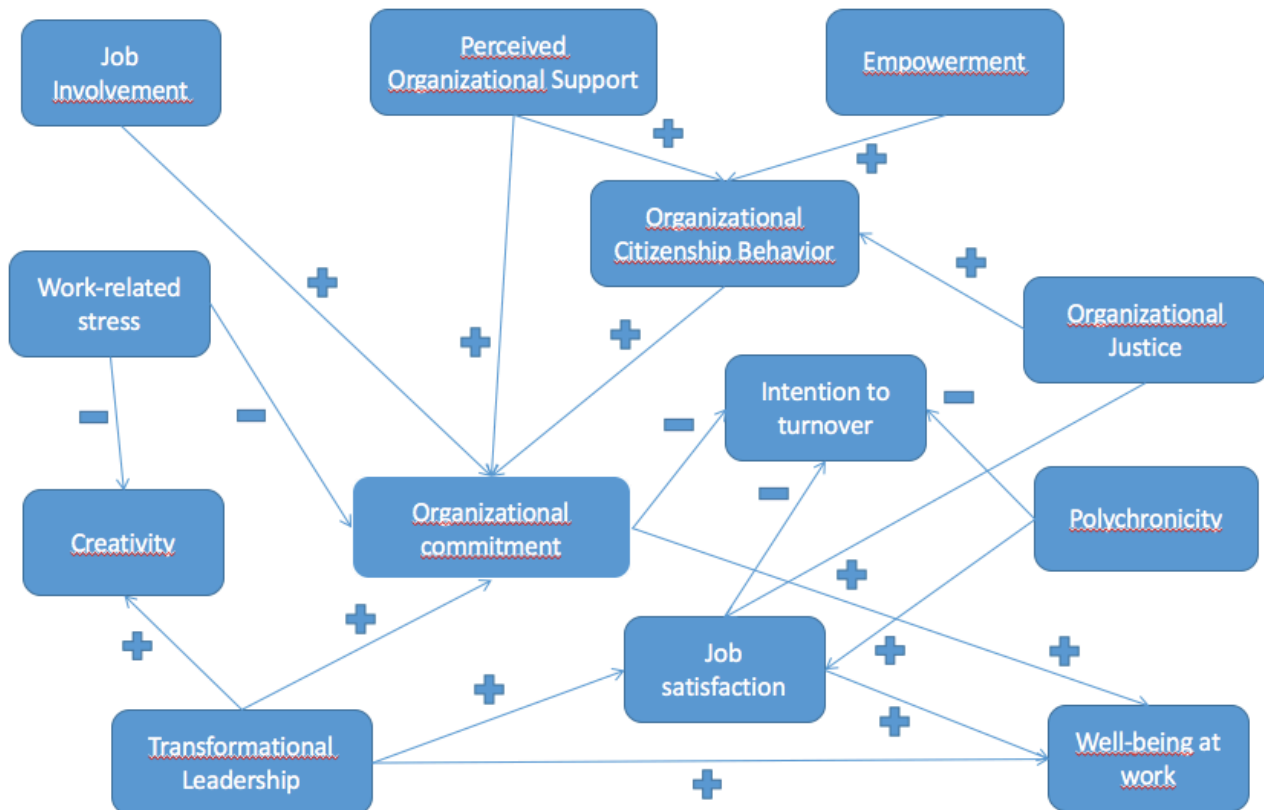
Job Involvement

Perceived Organizational Support

Empowerment

Organizational Citizenship Behavior

Work-related stress

Organizational Justice

Intention to turnover

Creativity

Organizational commitment

Polychronicity

Job satisfaction

Transformational Leadership

Well-being at work